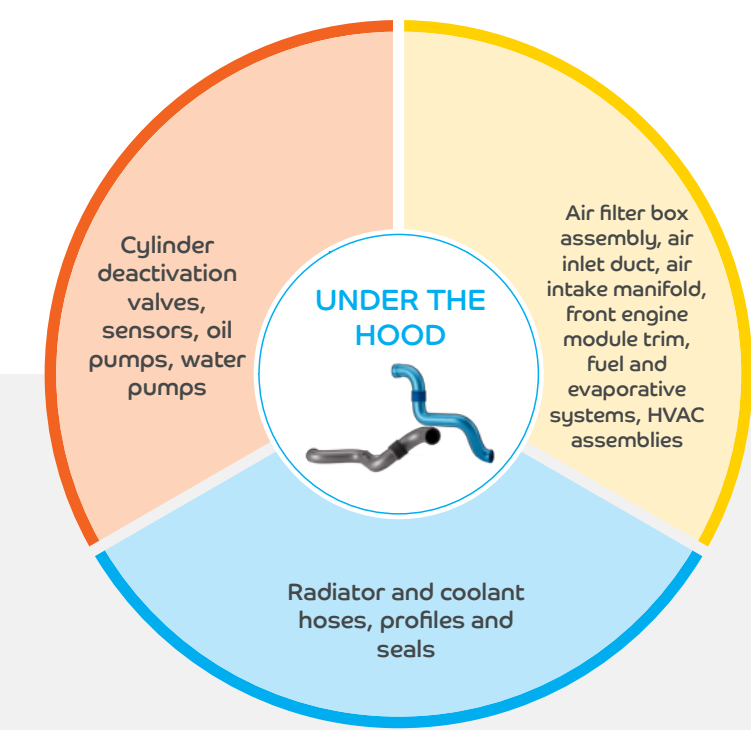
UNDER THE HOOD

Cylinder deactivation valves, sensors, oil pumps, water pumps

Air filter box assembly, air inlet duct, air intake manifold, front engine module trim, fuel and evaporative systems, HVAC assemblies

Radiator and coolant hoses, profiles and seals